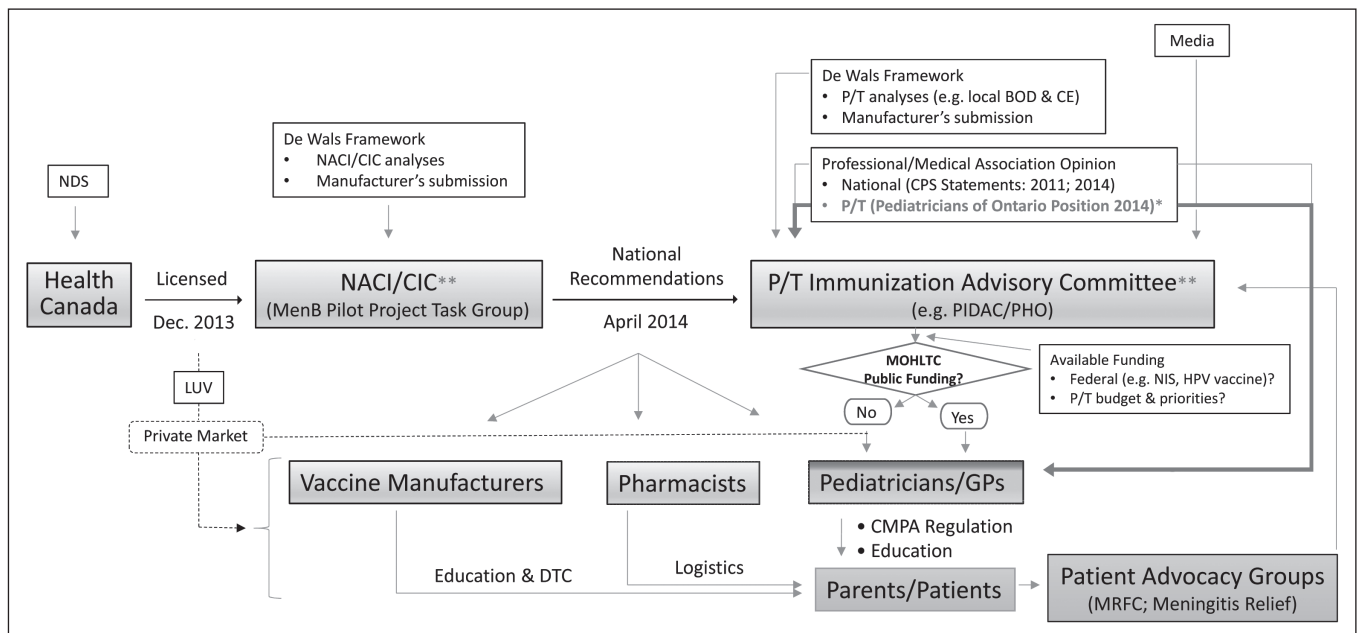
Media

De Wals Framework
• P/T analyses (e.g. local BOD & CE)
• Manufacturer's submission

De Wals Framework
• NACI/CIC analyses
• Manufacturer's submission

Professional/Medical Association Opinion
• National (CPS Statements: 2011; 2014)
• P/T (Pediatricians of Ontario Position 2014)*

NDS

Health Canada

Licensed

Dec. 2013

NACI/CIC**
(MenB Pilot Project Task Group)

National Recommendations

April 2014

P/T Immunization Advisory Committee**
(e.g. PIDAC/PHO)

LUV

MOHLTC Public Funding?

Available Funding
• Federal (e.g. NIS, HPV vaccine)?
• P/T budget & priorities?

No

Yes

Private Market

Vaccine Manufacturers

Pharmacists

Pediatricians/GPs

• CMPA Regulation
• Education

Education & DTC

Logistics

Parents/Patients

Patient Advocacy Groups
(MRFC; Meningitis Relief)